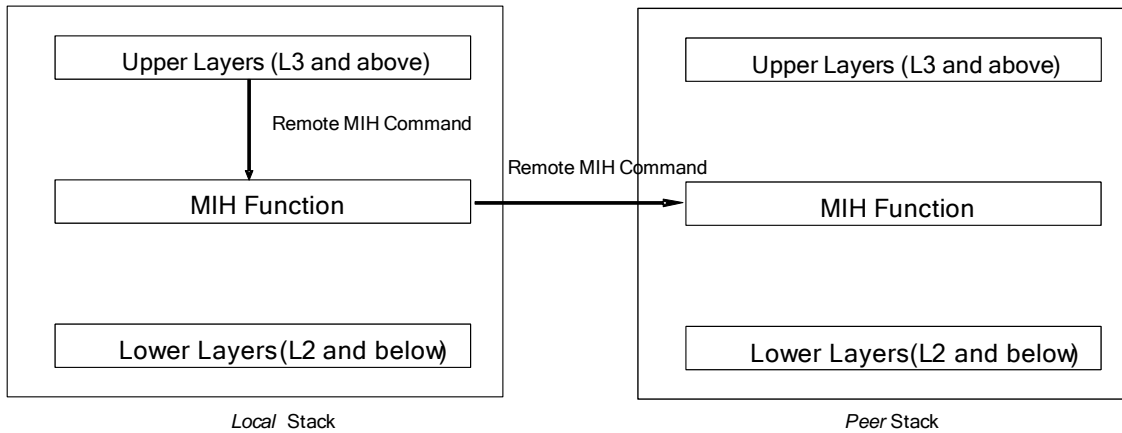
Upper Layers (L3 and above)

Remote MIH Command

MIH Function

Lower Layers(L2 and below)

Local Stack

Remote MIH Command

Upper Layers (L3 and above)

MIH Function

Lower Layers(L2 and below)

Peer Stack